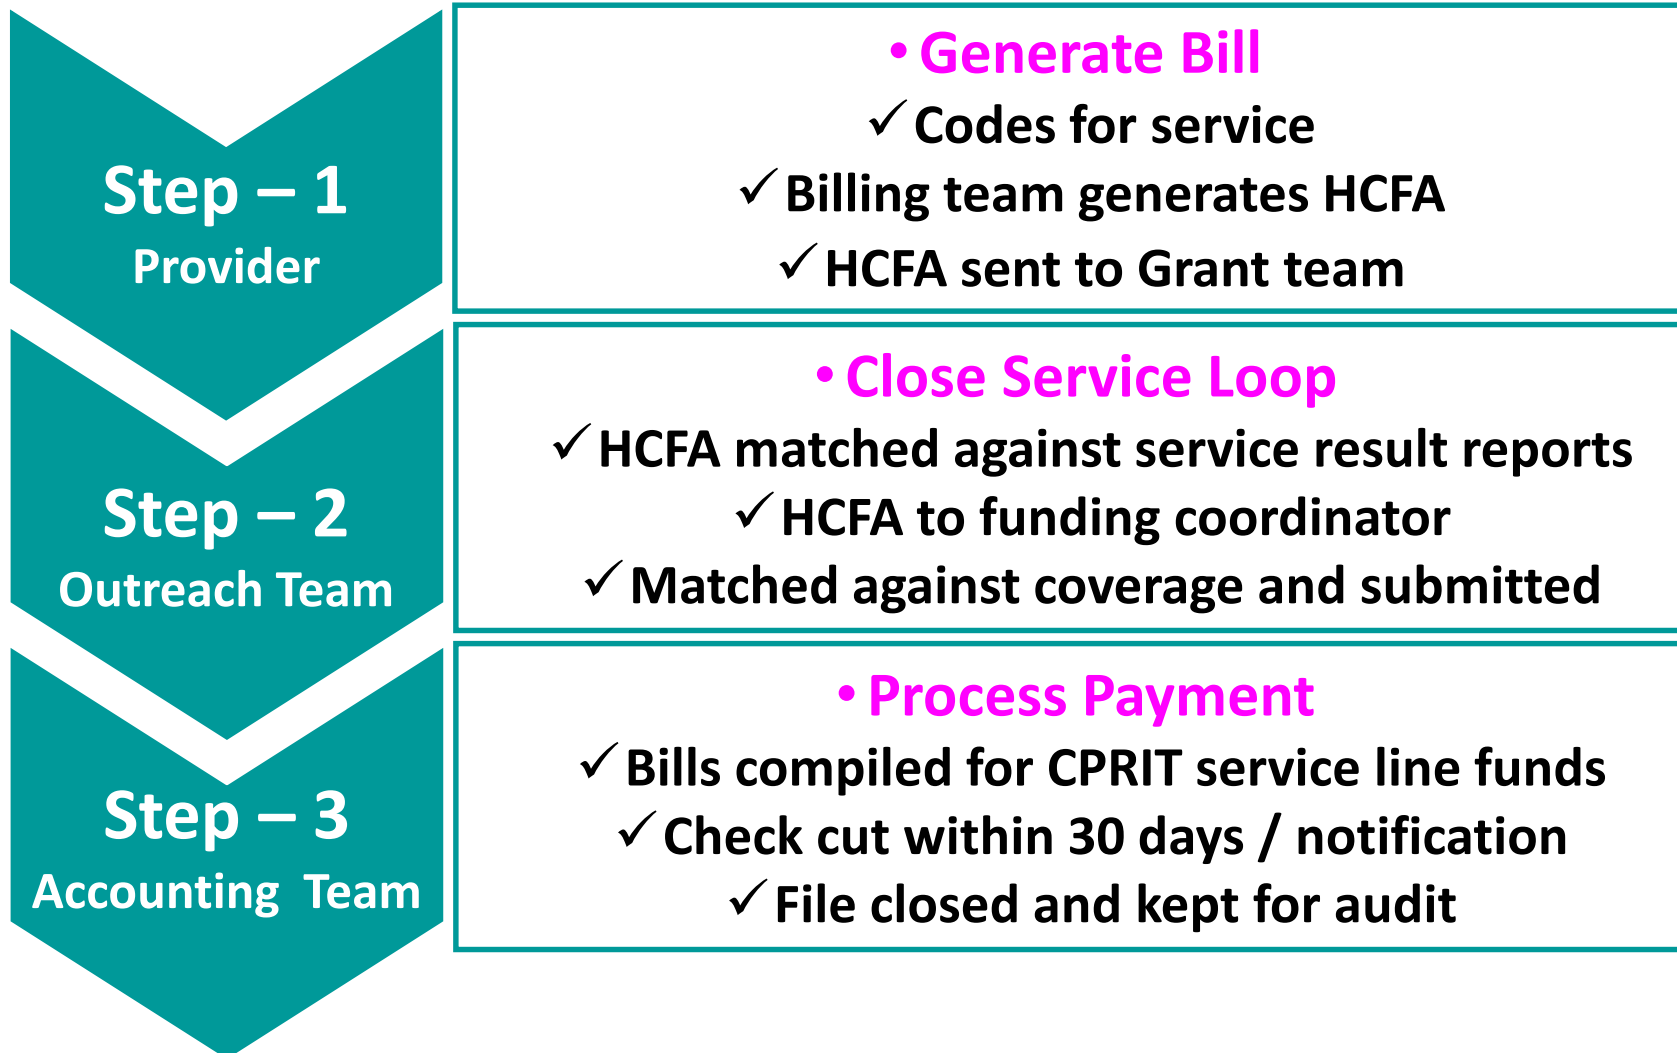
Step – 1
Provider

• Generate Bill
✓ Codes for service
✓ Billing team generates HCFA
✓ HCFA sent to Grant team

Step – 2
Outreach Team

• Close Service Loop
✓ HCFA matched against service result reports
✓ HCFA to funding coordinator
✓ Matched against coverage and submitted

Step – 3
Accounting Team

• Process Payment
✓ Bills compiled for CPRIT service line funds
✓ Check cut within 30 days / notification
✓ File closed and kept for audit